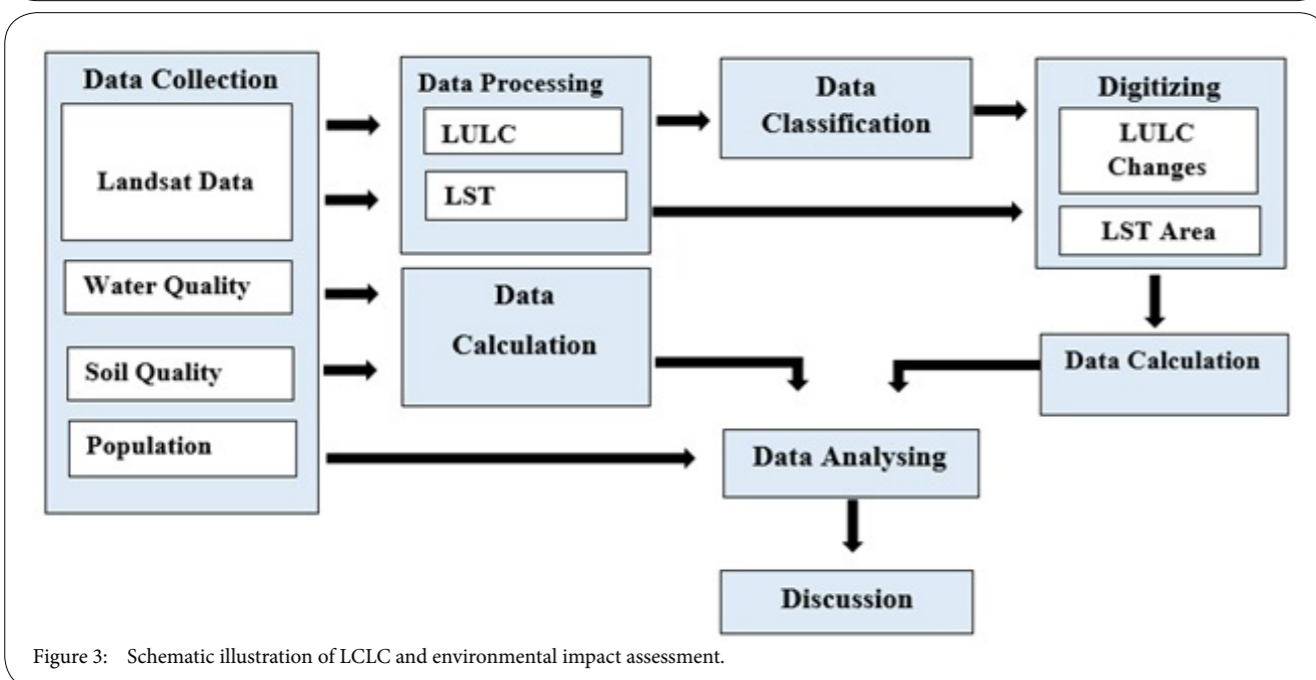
Data Collection

Landsat Data

Water Quality

Soil Quality

Population

Data Processing

LULC

LST

Data Calculation

Data Classification

Digitizing

LULC Changes

LST Area

Data Calculation

Data Analysing

Discussion

Figure 3: Schematic illustration of LCLC and environmental impact assessment.